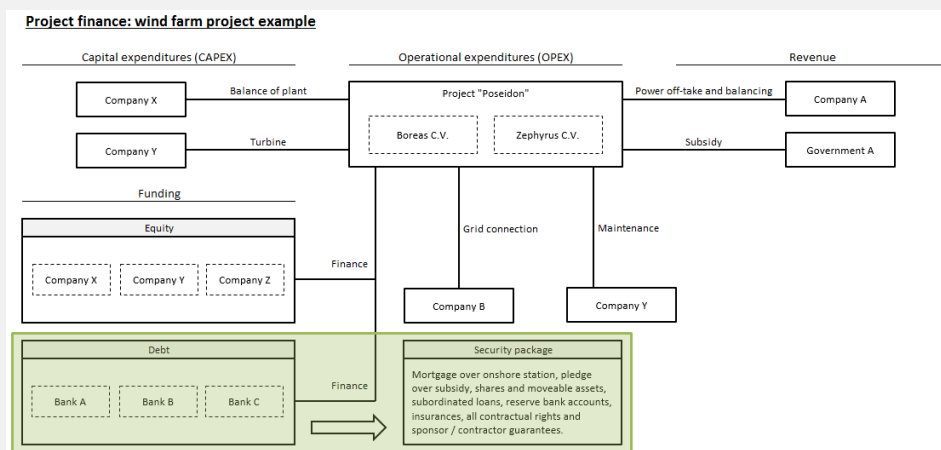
Project finance: wind farm project example

Capital expenditures (CAPEX)

Operational expenditures (OPEX)

Revenue

Company X

Balance of plant

Project "Poseidon"

Boreas C.V.

Zephyrus C.V.

Power off-take and balancing

Company A

Company Y

Turbine

Subsidy

Government A

Funding

Equity

Company X

Company Y

Company Z

Finance

Grid connection

Maintenance

Company B

Company Y

Debt

Bank A

Bank B

Bank C

Finance

Security package

Mortgage over onshore station, pledge over subsidy, shares and moveable assets, subordinated loans, reserve bank accounts, insurances, all contractual rights and sponsor / contractor guarantees.